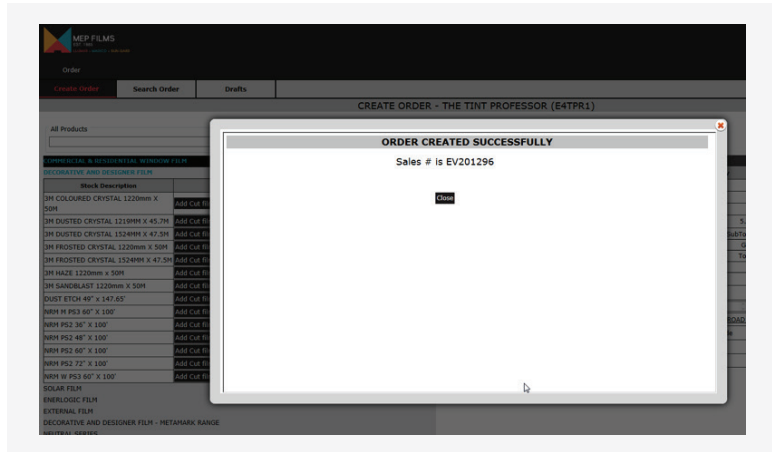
MEP FILMS

Order

Create Order | Search Order | Drafts

CREATE ORDER - THE TINT PROFESSOR (E4TPR1)

All Products

COMMERCIAL & RESIDENTIAL WINDOW FILM
DECORATIVE AND DESIGNER FILM

| Stock Description | |
|---|---|
| 3M COLOURED CRYSTAL 1220mm X 50M | Add Cut fil |
| 3M DUSTED CRYSTAL 1219MM X 45.7M | Add Cut fil |
| 3M DUSTED CRYSTAL 1524MM X 47.5M | Add Cut fil |
| 3M FROSTED CRYSTAL 1220mm X 50M | Add Cut fil |
| 3M FROSTED CRYSTAL 1524MM X 47.5M | Add Cut fil |
| 3M HAZE 1220mm x 50M | Add Cut fil |
| 3M SANDBLAST 1220mm X 50M | Add Cut fil |
| DUST ETCH 49" x 147.65' | Add Cut fil |
| NRM M PS3 60" X 100' | Add Cut fil |
| NRM PS2 36" X 100' | Add Cut fil |
| NRM PS2 48" X 100' | Add Cut fil |
| NRM PS2 60" X 100' | Add Cut fil |
| NRM PS2 72" X 100' | Add Cut fil |
| NRM W PS3 60" X 100' | Add Cut fil |

SOLAR FILM
ENERLOGIC FILM
EXTERNAL FILM
DECORATIVE AND DESIGNER FILM - METAMARK RANGE
NEUTRAL SERIES

ORDER CREATED SUCCESSFULLY

Sales # is EV201296

Close